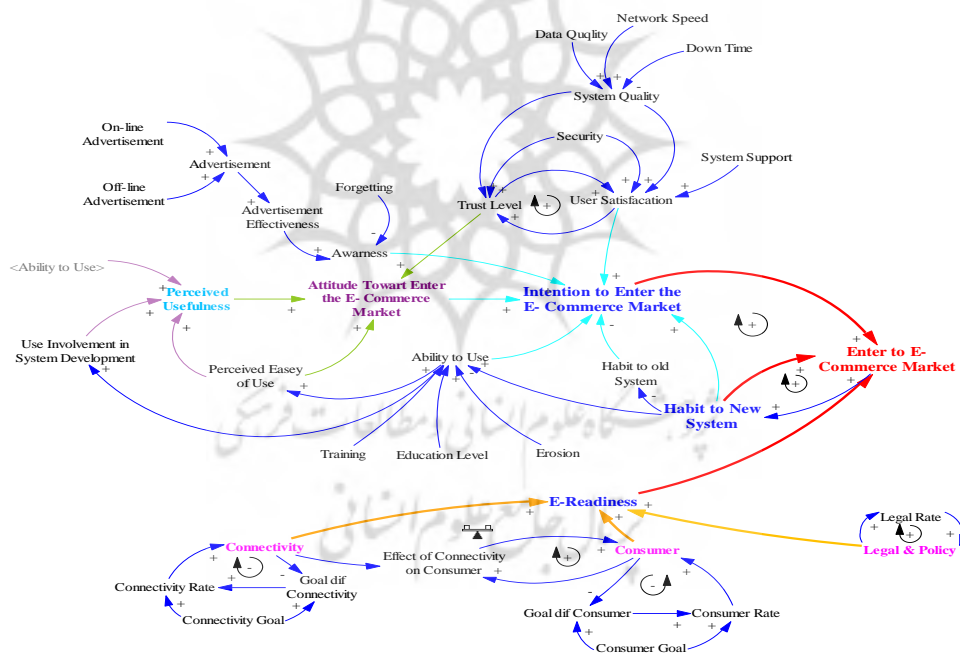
Network Speed
Data Quqlity
Down Time
System Quality
On-line Advertisement
Advertisement
Off-line Advertisement
Security
System Support
Forgetting
Trust Level
User Satisfacation
Advertisement Effectiveness
Awarness
<Ability to Use>
Perceived Usefulness
Attitude Towart Enter the E- Commerce Market
Intention to Enter the E- Commerce Market
Enter to E-Commerce Market
Use Involvement in System Development
Perceived Easey of Use
Ability to Use
Habit to old System
Habit to New System
Training
Education Level
Erosion
E-Readiness
Legal Rate
Connectivity
Consumer
Legal & Policy
Effect of Connectivity on Consumer
Connectivity Rate
Goal dif Connectivity
Connectivity Goal
Goal dif Consumer
Consumer Rate
Consumer Goal